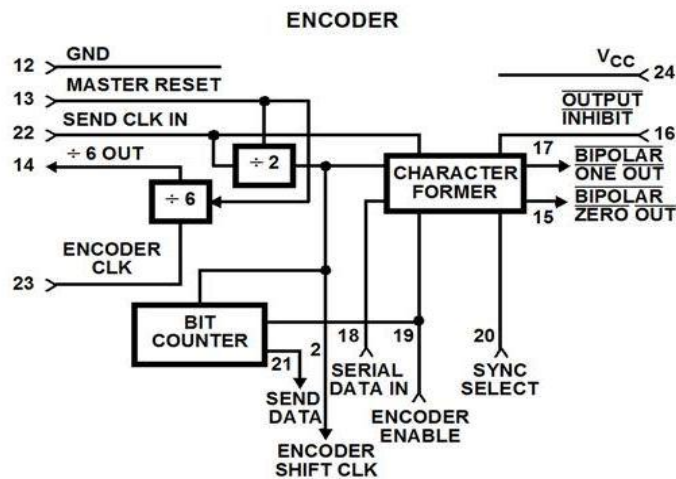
ENCODER

12 GND

13 MASTER RESET

22 SEND CLK IN

14 ÷ 6 OUT

÷ 2

÷ 6

ENCODER CLK

23

$V_{CC}$ 24

$\overline{\text{OUTPUT INHIBIT}}$ 16

17 $\overline{\text{BIPOLAR ONE OUT}}$

15 $\overline{\text{BIPOLAR ZERO OUT}}$

CHARACTER FORMER

BIT COUNTER

21 SEND DATA

2 ENCODER SHIFT CLK

18 SERIAL DATA IN

19 ENCODER ENABLE

20 SYNC SELECT